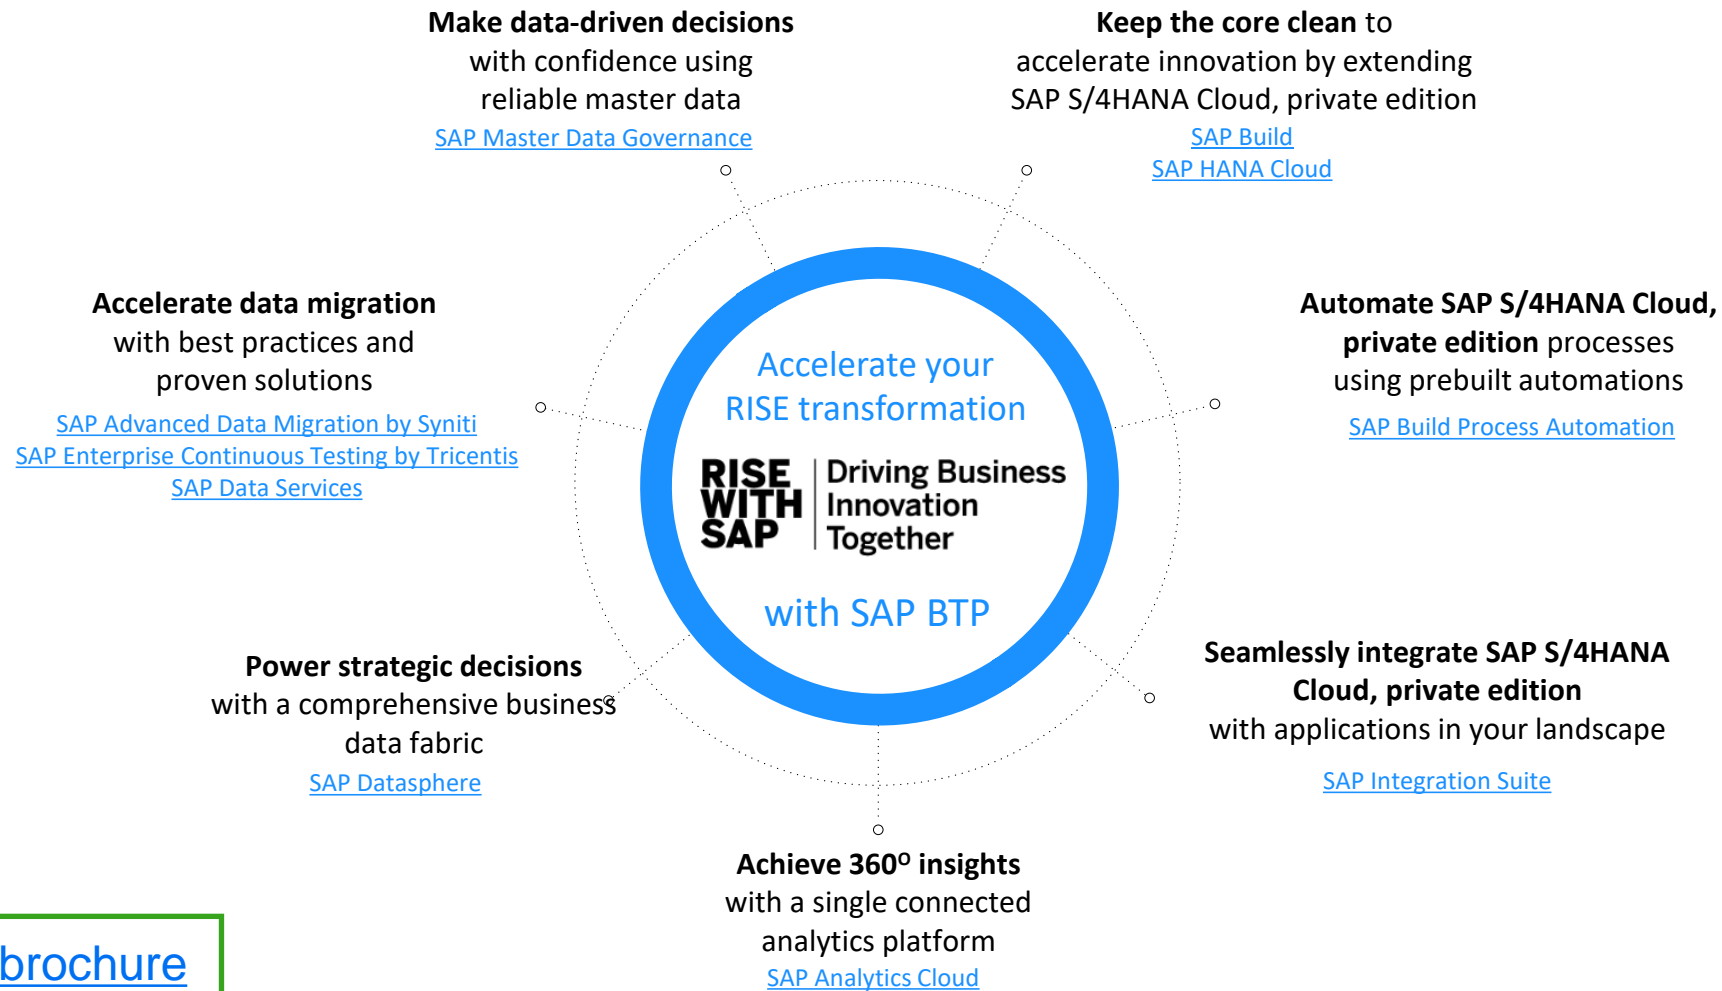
Make data-driven decisions with confidence using reliable master data
SAP Master Data Governance

Keep the core clean to accelerate innovation by extending SAP S/4HANA Cloud, private edition
SAP Build
SAP HANA Cloud

Accelerate data migration with best practices and proven solutions
SAP Advanced Data Migration by Syniti
SAP Enterprise Continuous Testing by Tricentis
SAP Data Services

Accelerate your RISE transformation

RISE WITH SAP | Driving Business Innovation Together

with SAP BTP

Automate SAP S/4HANA Cloud, private edition processes using prebuilt automations
SAP Build Process Automation

Power strategic decisions with a comprehensive business data fabric
SAP Datasphere

Seamlessly integrate SAP S/4HANA Cloud, private edition with applications in your landscape
SAP Integration Suite

Achieve 360$^{o}$ insights with a single connected analytics platform
SAP Analytics Cloud

brochure